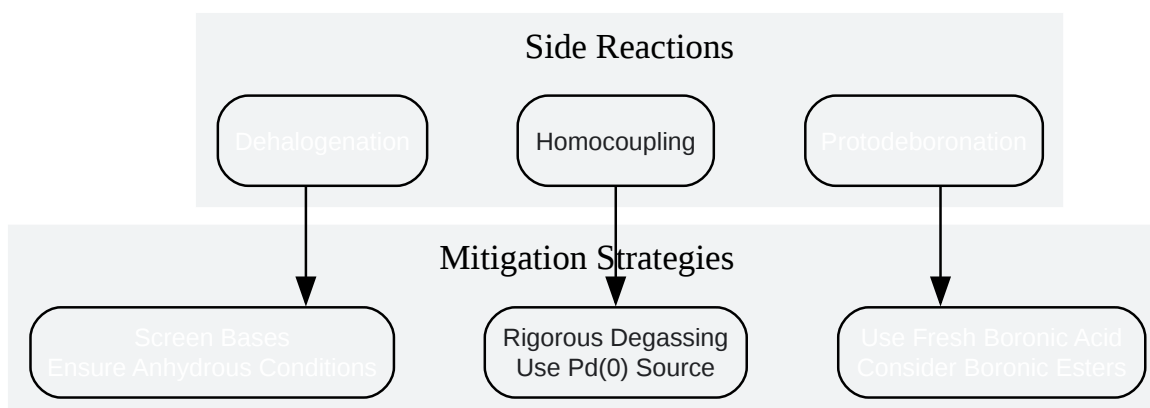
Side Reactions

Dehalogenation

Homocoupling

Protodeboronation

Mitigation Strategies

Screen Bases
Ensure Anhydrous Conditions

Rigorous Degassing
Use Pd(0) Source

Use Fresh Boronic Acid
Consider Boronic Esters